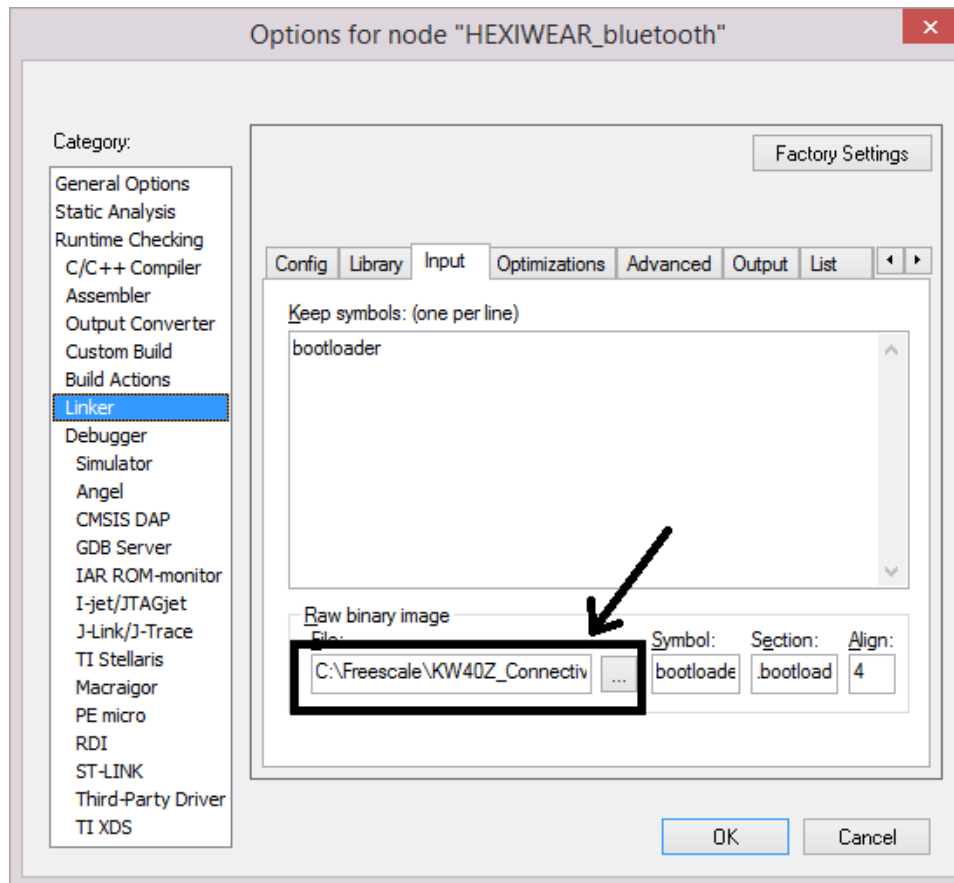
Options for node "HEXIWEAR_bluetooth"

Category:

General Options
Static Analysis
Runtime Checking
C/C++ Compiler
Assembler
Output Converter
Custom Build
Build Actions
Linker
Debugger
Simulator
Angel
CMSIS DAP
GDB Server
IAR ROM-monitor
I-jet/JTAGjet
J-Link/J-Trace
TI Stellaris
Macraigor
PE micro
RDI
ST-LINK
Third-Party Driver
TI XDS

Factory Settings

Config | Library | Input | Optimizations | Advanced | Output | List

Keep symbols: (one per line)

bootloader

Raw binary image

File:

C:\Freescale\KW40Z_Connectiv

...

Symbol:

bootloade

Section:

.bootload

Align:

4

OK

Cancel